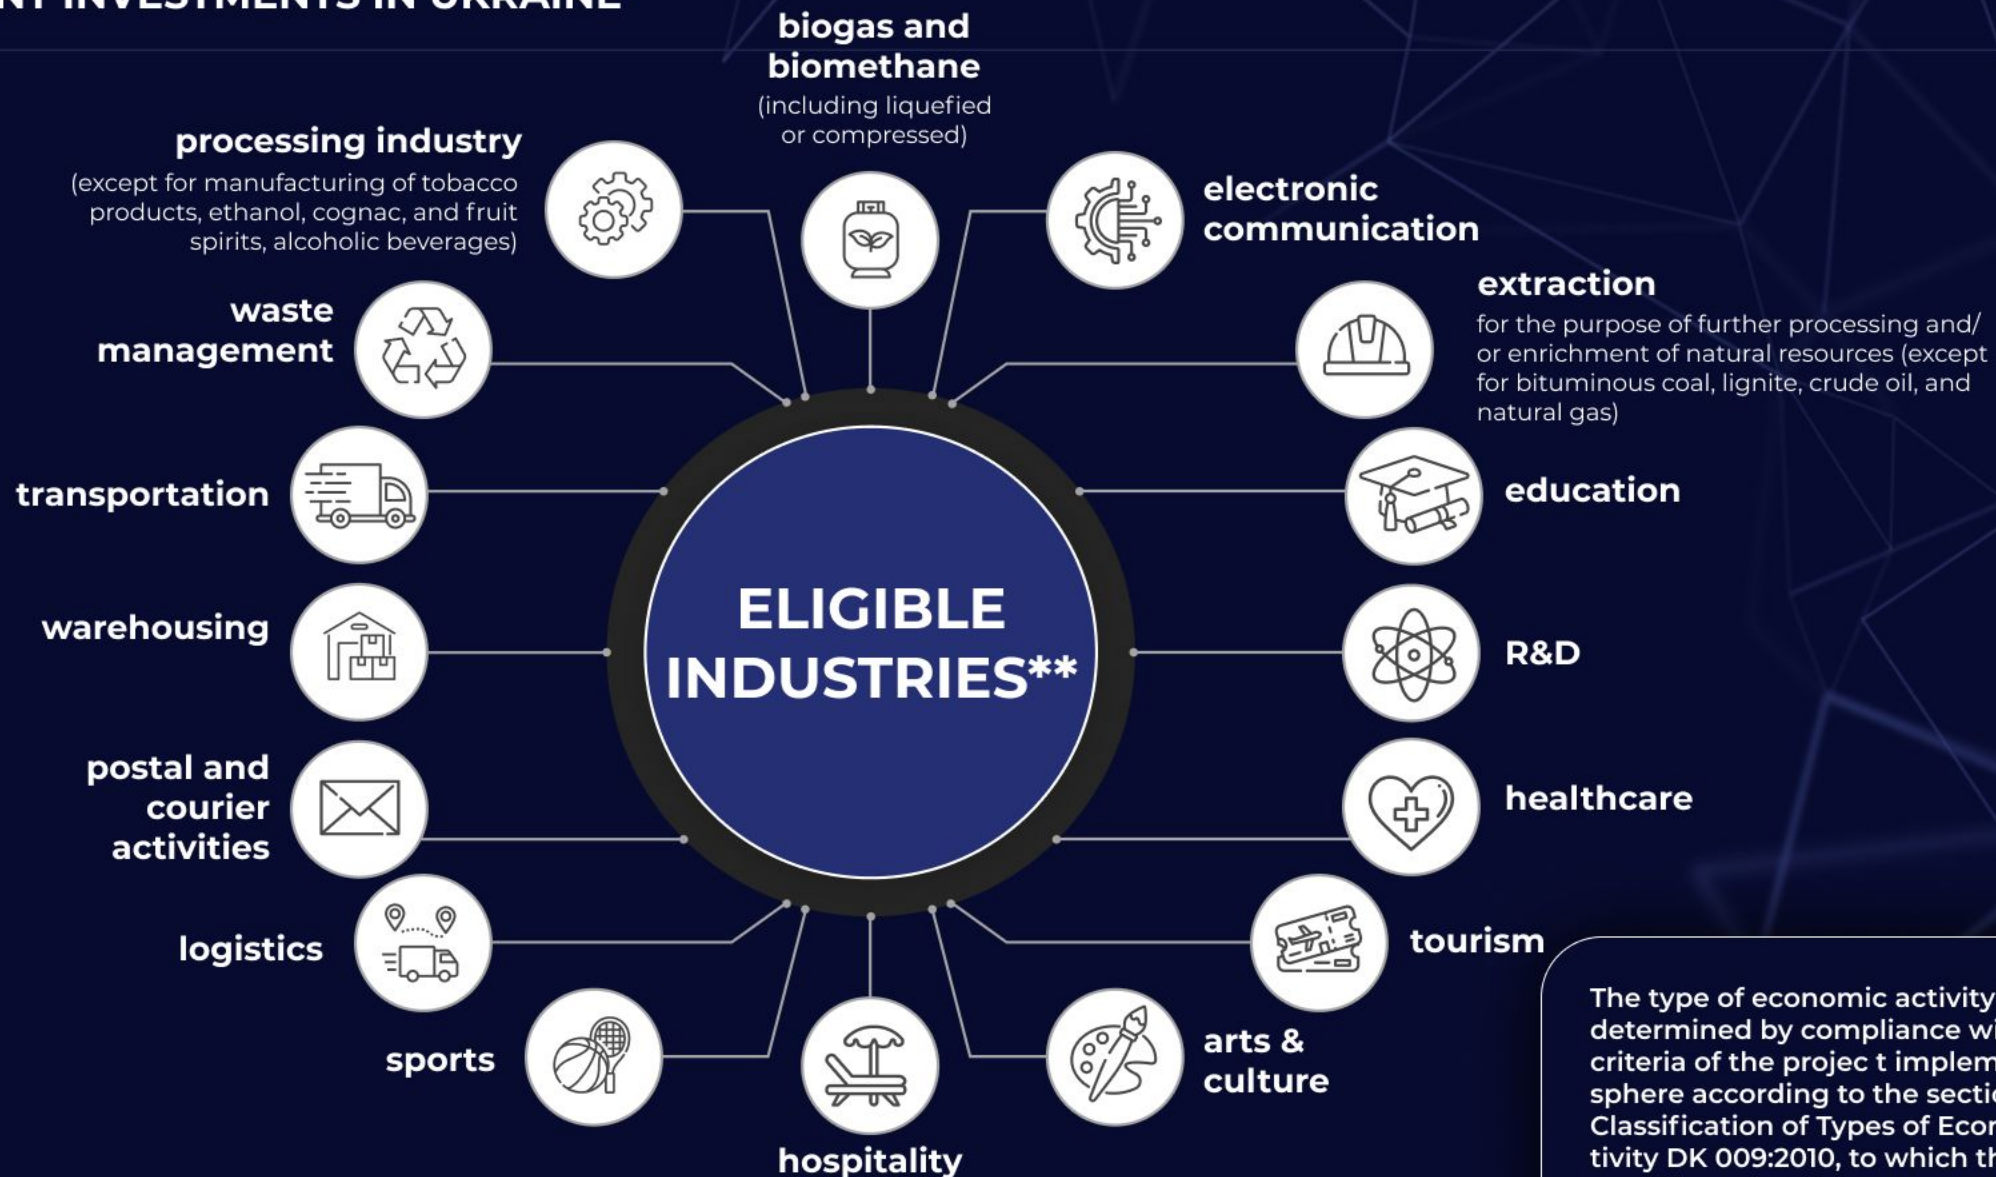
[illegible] INVESTMENTS IN UKRAINE

biogas and biomethane
(including liquefied or compressed)

processing industry
(except for manufacturing of tobacco products, ethanol, cognac, and fruit spirits, alcoholic beverages)

electronic communication

waste management

extraction
for the purpose of further processing and/ or enrichment of natural resources (except for bituminous coal, lignite, crude oil, and natural gas)

transportation

education

ELIGIBLE INDUSTRIES**

warehousing

R&D

postal and courier activities

healthcare

logistics

tourism

sports

arts & culture

hospitality

The type of economic activity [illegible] determined by compliance wi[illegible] criteria of the projec t implem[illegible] sphere according to the secti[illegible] Classification of Types of Econ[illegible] tivity DK 009:2010, to which th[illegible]